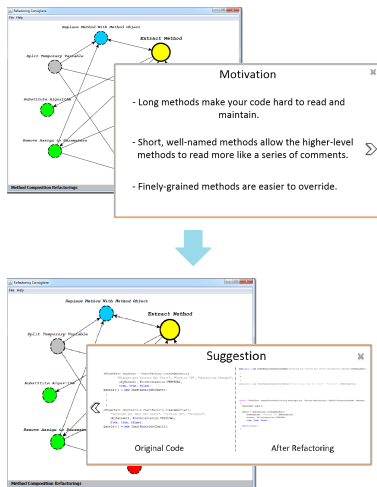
Refactoring Constellation
File Help

Replace Method With Method Object
Extract Method
Split Temporary Variable
Substitute Algorithm
Remove Assign to Parameters
Method Composition Refactorings

Motivation

- Long methods make your code hard to read and maintain.

- Short, well-named methods allow the higher-level methods to read more like a series of comments.

- Finely-grained methods are easier to override.

Refactoring Constellation
File Help

Replace Method With Method Object
Extract Method
Split Temporary Variable
Substitute Algorithm
Remove Assign to Parameters
Method Composition Refactorings

Suggestion

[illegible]

Original Code

After Refactoring